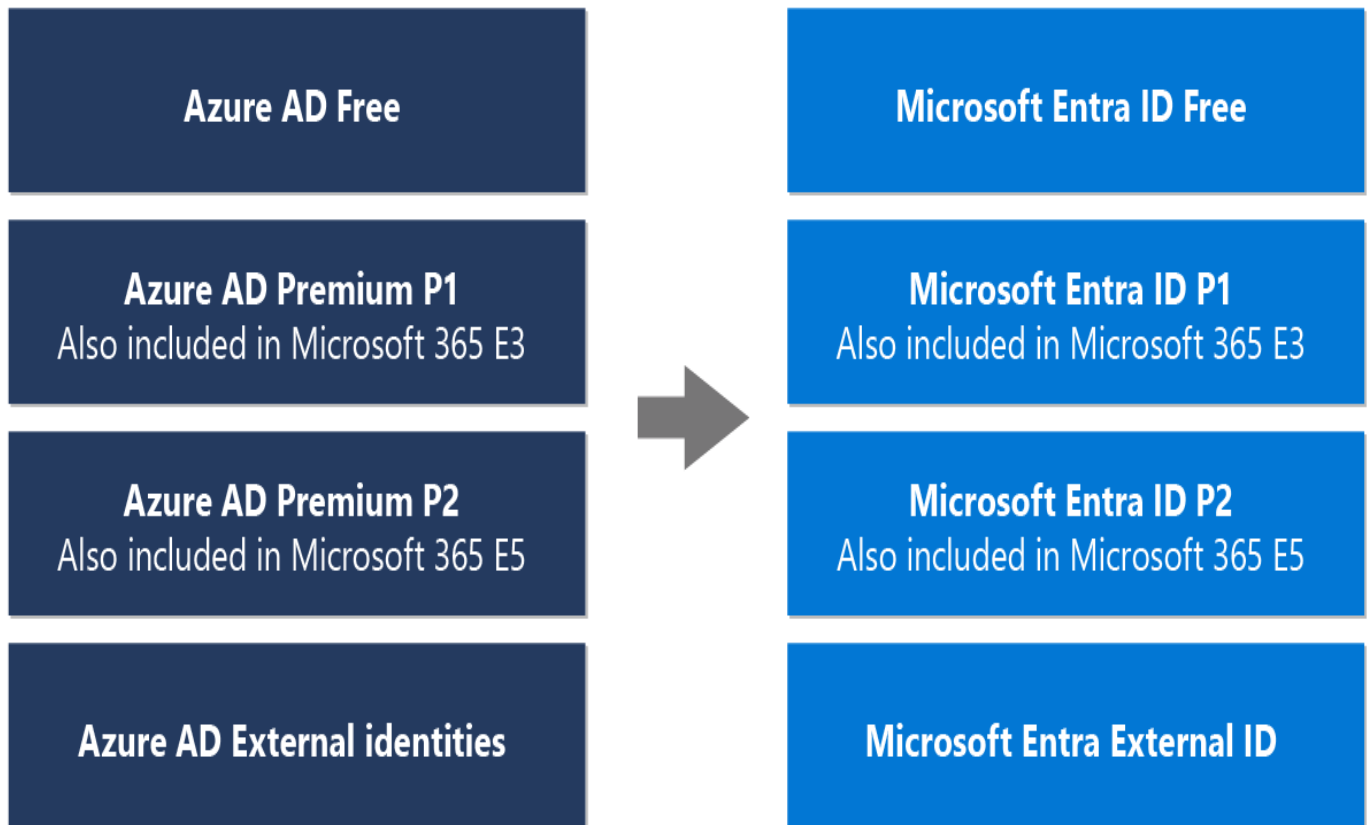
Azure AD Free

Azure AD Premium P1
Also included in Microsoft 365 E3

Azure AD Premium P2
Also included in Microsoft 365 E5

Azure AD External identities

Microsoft Entra ID Free

Microsoft Entra ID P1
Also included in Microsoft 365 E3

Microsoft Entra ID P2
Also included in Microsoft 365 E5

Microsoft Entra External ID